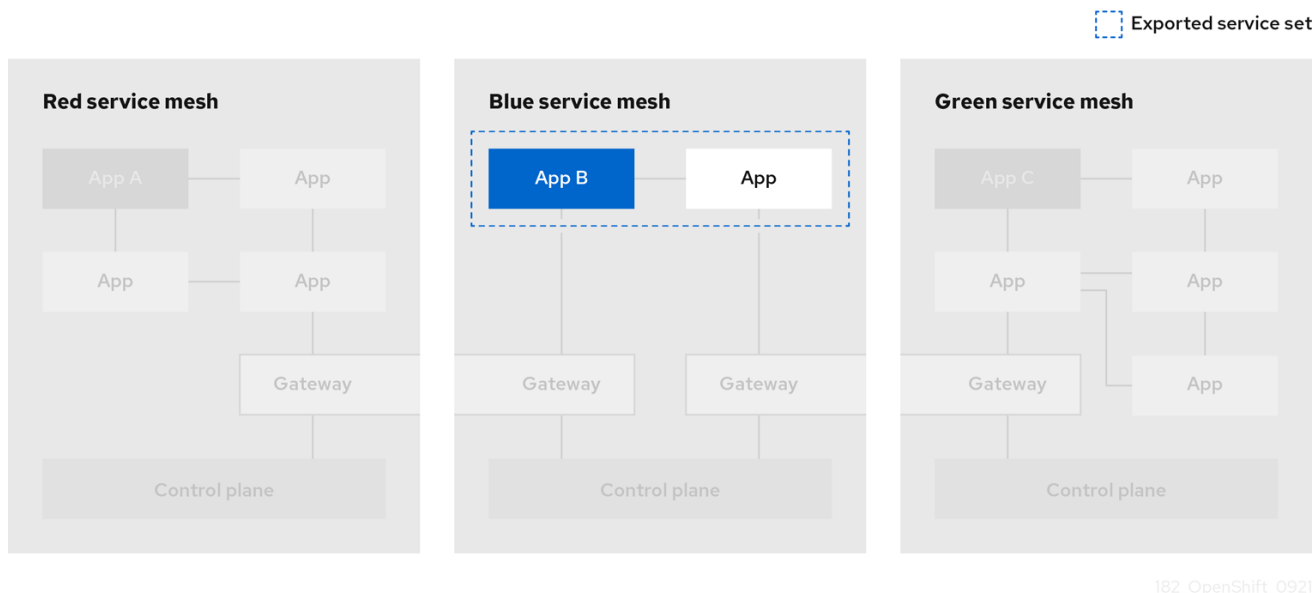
Exported service set

Red service mesh

App A
App
App
App
Gateway
Control plane

Blue service mesh

App B
App
Gateway
Gateway
Control plane

Green service mesh

App C
App
App
App
App
Gateway
Control plane

182 OpenShift 0921